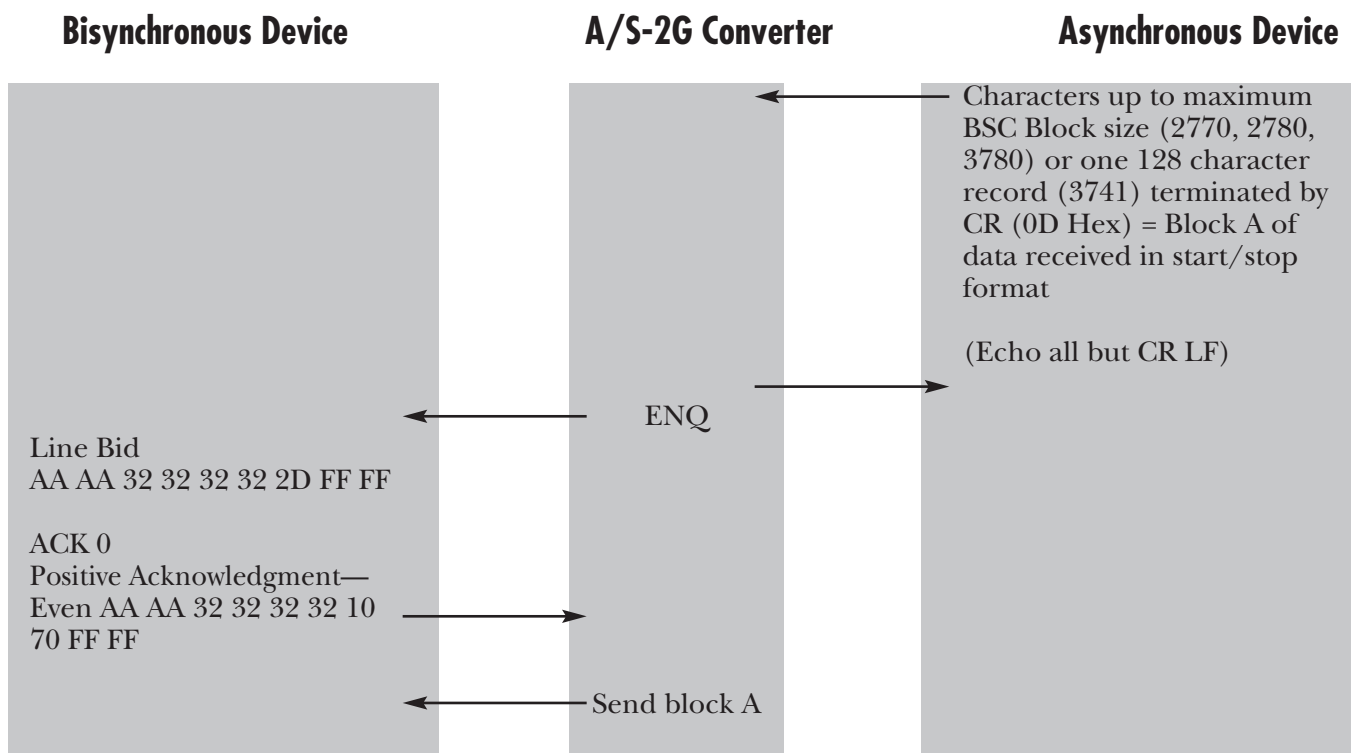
Bisynchronous Device

A/S-2G Converter

Asynchronous Device

Characters up to maximum BSC Block size (2770, 2780, 3780) or one 128 character record (3741) terminated by CR (0D Hex) = Block A of data received in start/stop format

(Echo all but CR LF)

ENQ

Line Bid
AA AA 32 32 32 32 2D FF FF

ACK 0
Positive Acknowledgment—Even AA AA 32 32 32 32 10 70 FF FF

Send block A